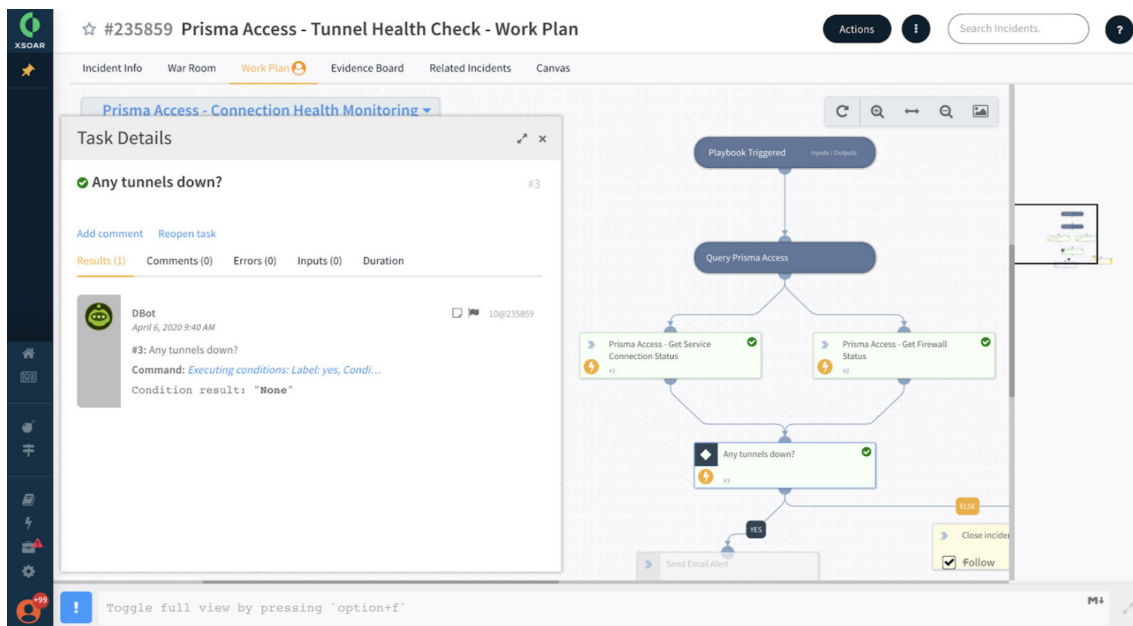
XSOAR

#235859 Prisma Access - Tunnel Health Check - Work Plan

Actions

Search Incidents.

?

Incident Info War Room Work Plan Evidence Board Related Incidents Canvas

Prisma Access - Connection Health Monitoring

Task Details

Any tunnels down?

#3

Add comment Reopen task

Results (1) Comments (0) Errors (0) Inputs (0) Duration

DBot
April 6, 2020 9:40 AM

10@235859

#3: Any tunnels down?
Command: Executing conditions: Label: yes, Condi...
Condition result: "None"

Playbook Triggered Inputs / Outputs

Query Prisma Access

Prisma Access - Get Service Connection Status
#1

Prisma Access - Get Firewall Status
#2

Any tunnels down?
#3

ELSE

YES

Send Email Alert

Close incide

Follow

+99

Toggle full view by pressing `option+f`

M↓